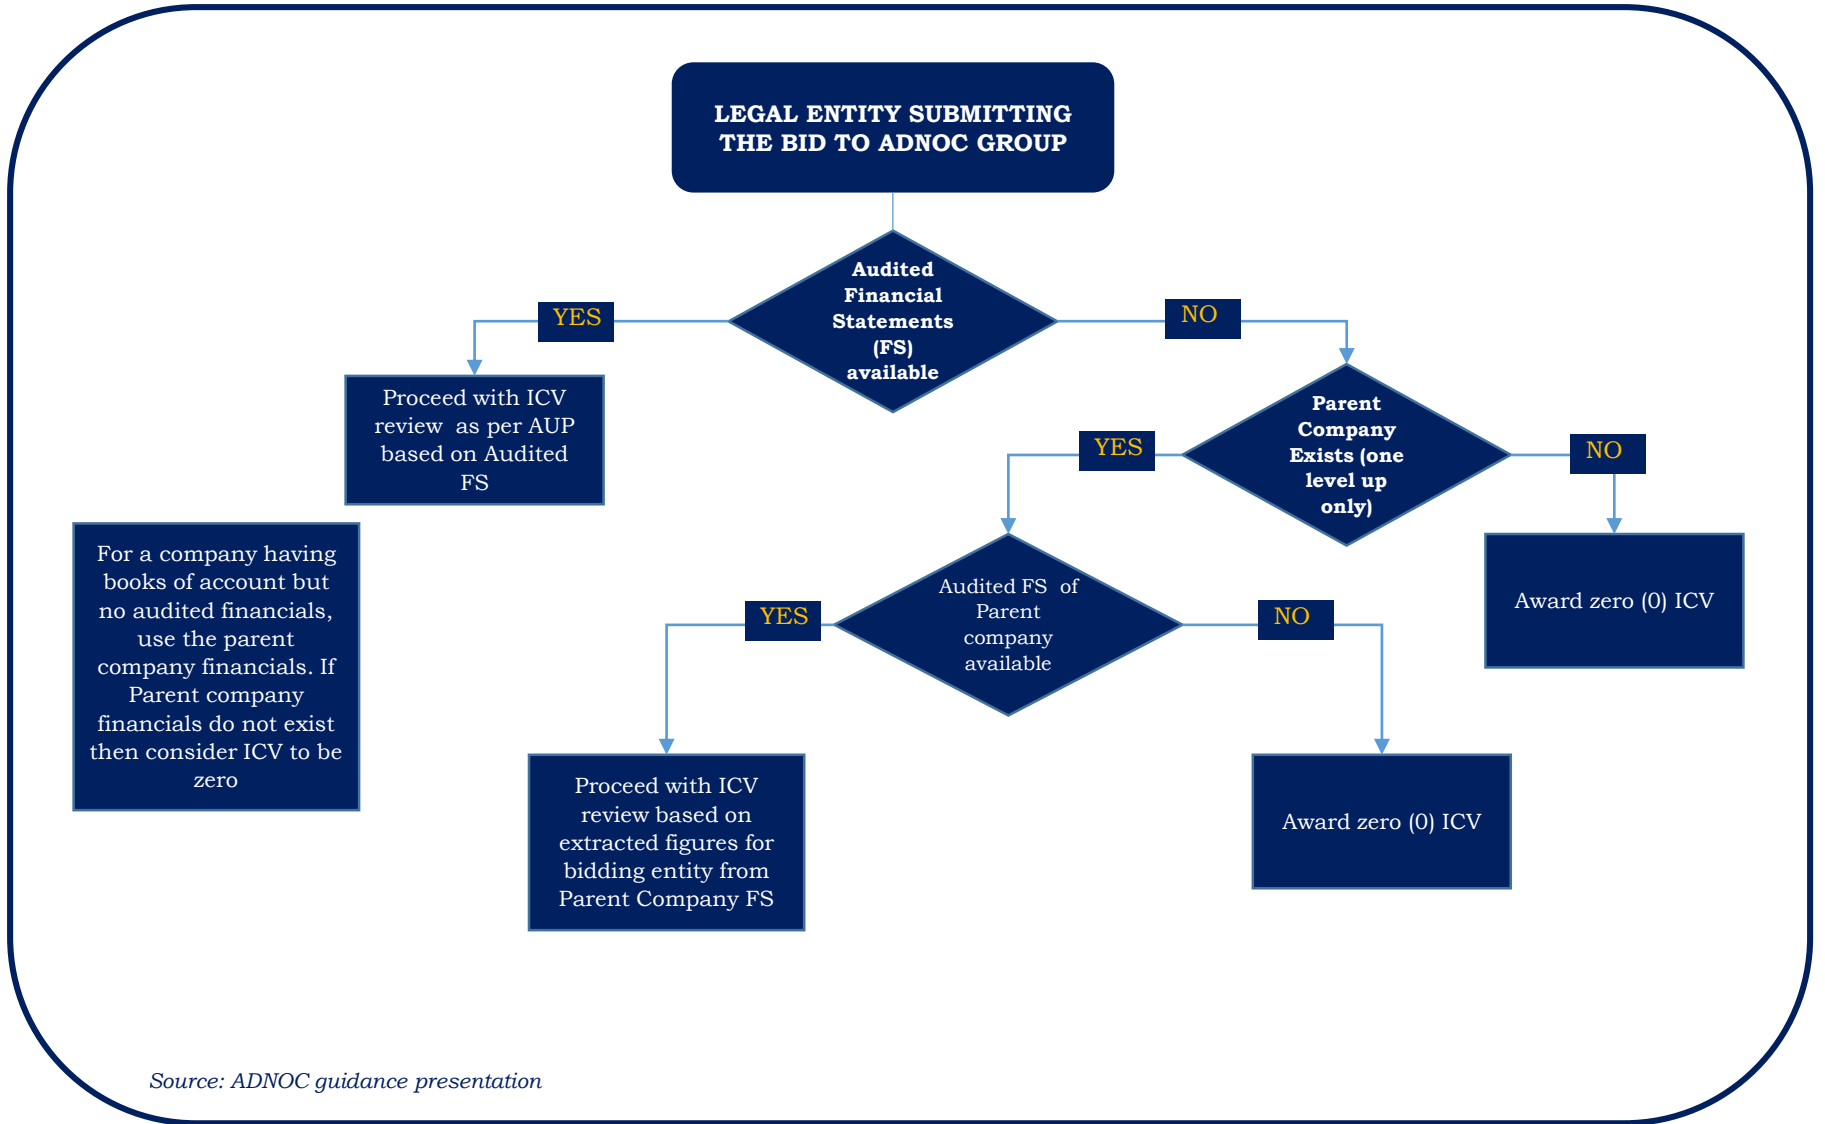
LEGAL ENTITY SUBMITTING THE BID TO ADNOC GROUP

Audited Financial Statements (FS) available

YES

NO

Proceed with ICV review as per AUP based on Audited FS

Parent Company Exists (one level up only)

YES

NO

For a company having books of account but no audited financials, use the parent company financials. If Parent company financials do not exist then consider ICV to be zero

Audited FS of Parent company available

Award zero (0) ICV

YES

NO

Proceed with ICV review based on extracted figures for bidding entity from Parent Company FS

Award zero (0) ICV

Source: ADNOC guidance presentation